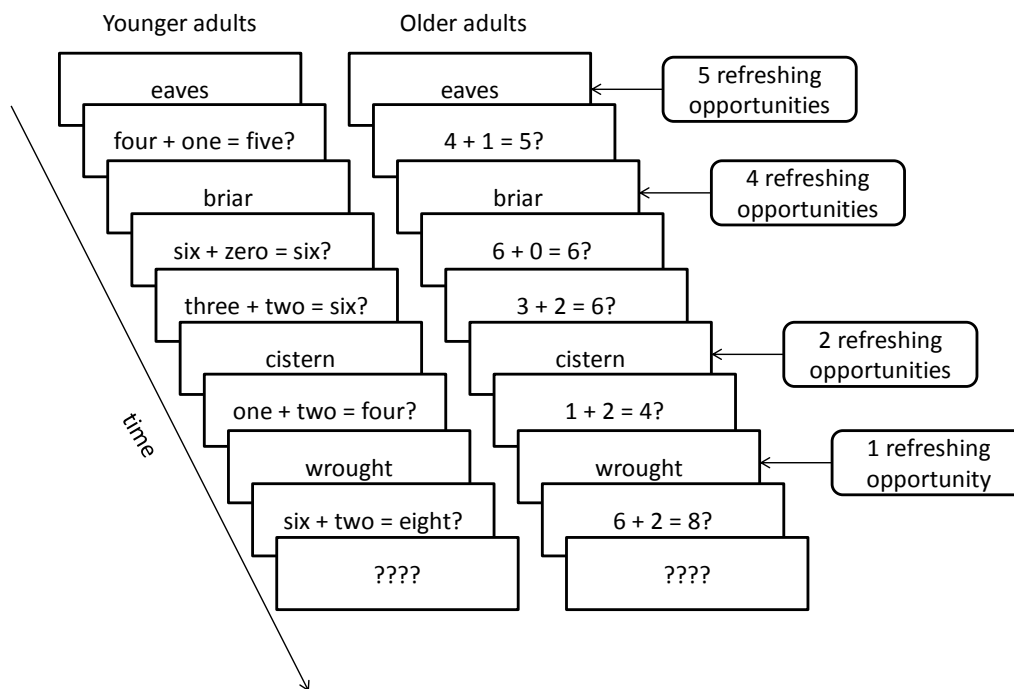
Younger adults

eaves

four + one = five?

briar

six + zero = six?

three + two = six?

cistern

one + two = four?

wrought

six + two = eight?

????

time

Older adults

eaves

$4 + 1 = 5$?

briar

$6 + 0 = 6$?

$3 + 2 = 6$?

cistern

$1 + 2 = 4$?

wrought

$6 + 2 = 8$?

????

5 refreshing opportunities

4 refreshing opportunities

2 refreshing opportunities

1 refreshing opportunity